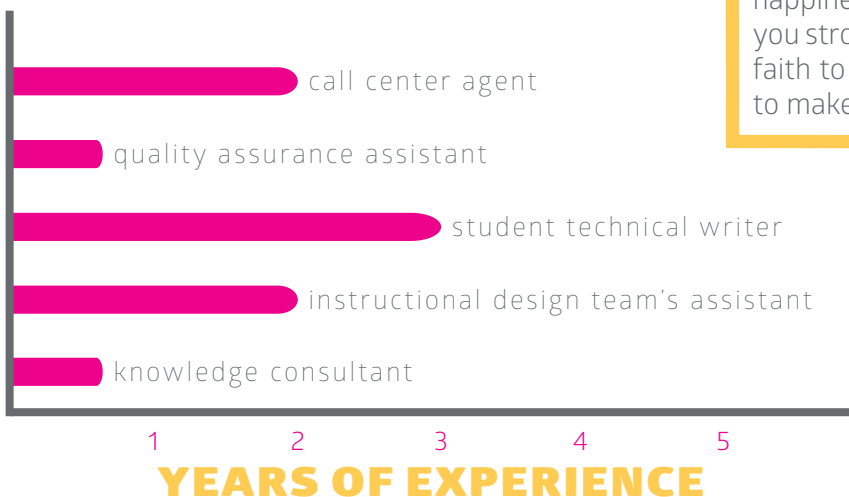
happine
you stro
faith to
to make

call center agent

quality assurance assistant

student technical writer

instructional design team's assistant

knowledge consultant

1 2 3 4 5

YEARS OF EXPERIENCE